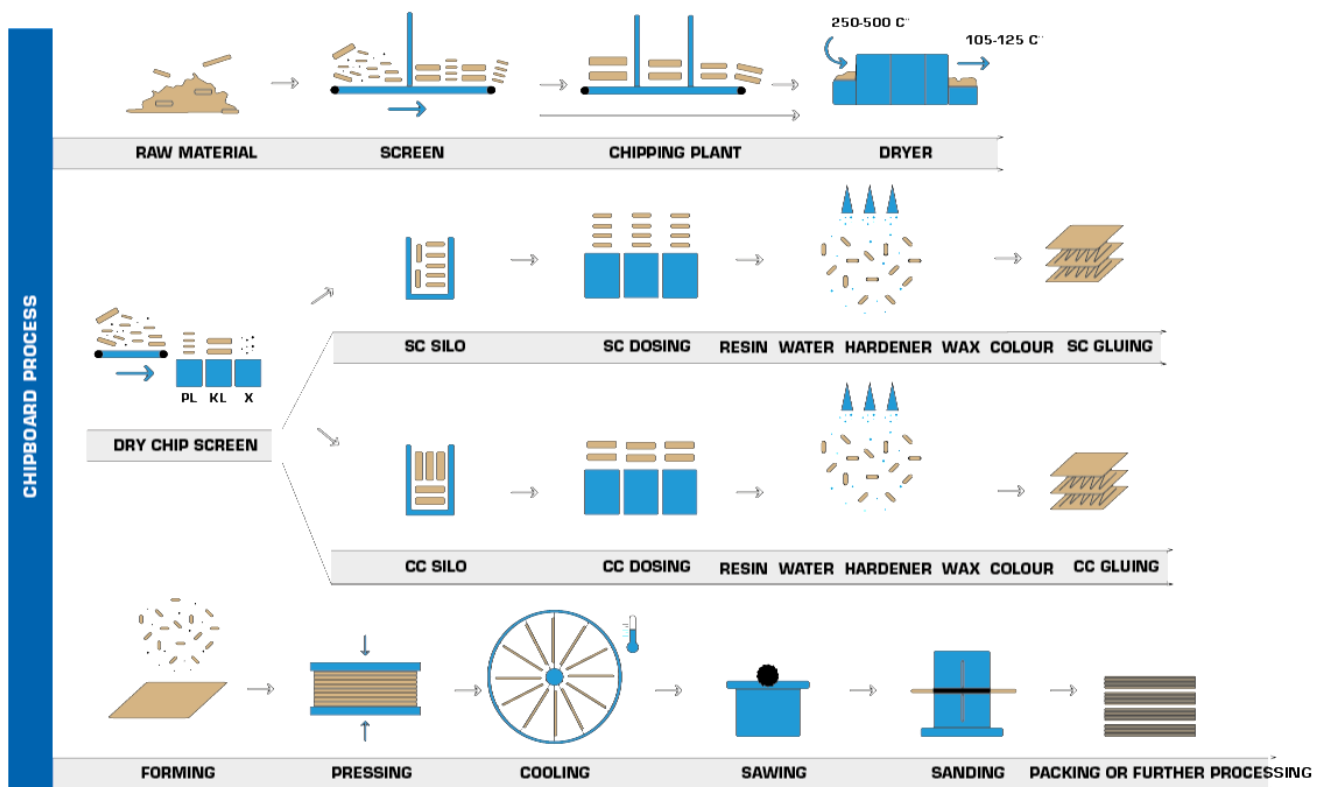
CHIPBOARD PROCESS

250-500 C°

105-125 C°

RAW MATERIAL

SCREEN

CHIPPING PLANT

DRYER

PL KL X

DRY CHIP SCREEN

SC SILO

SC DOSING

RESIN WATER HARDENER WAX COLOUR

SC GLUING

CC SILO

CC DOSING

RESIN WATER HARDENER WAX COLOUR

CC GLUING

FORMING

PRESSING

COOLING

SAWING

SANDING

PACKING OR FURTHER PROCESSING